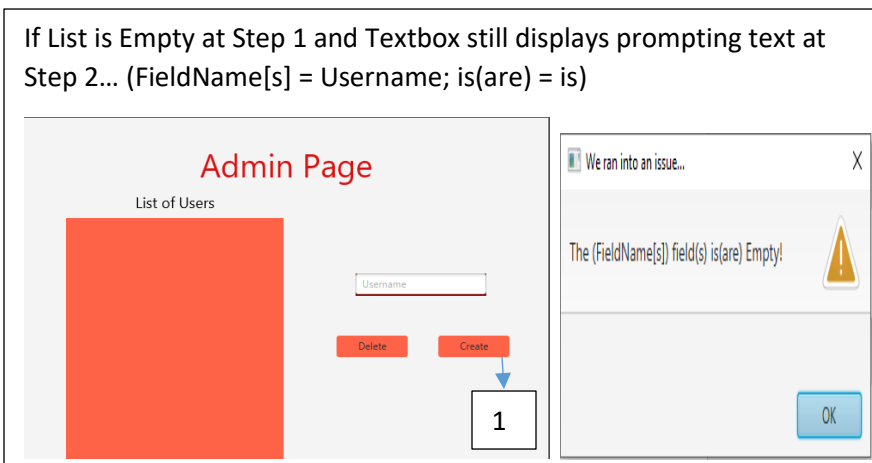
If List is Empty at Step 1 and Textbox still displays prompting text at Step 2… (FieldName[s] = Username; is(are) = is)

Admin Page

List of Users

Username

Delete

Create

1

We ran into an issue...

X

The (FieldName[s]) field(s) is(are) Empty!

OK